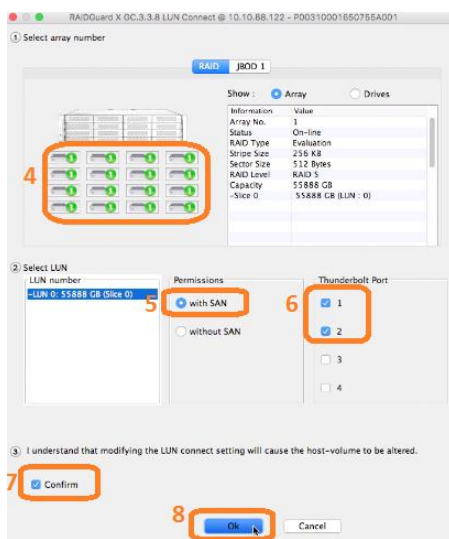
RAIDGuard X GC.3.3.8 LUN Connect @ 10.10.88.122 - P00310001650755A001

① Select array number

RAID JBOD 1

Show : Array Drives

| Information | Value |
|---|---|
| Array No. | 1 |
| Status | On-line |
| RAID Type | Evaluation |
| Stripe Size | 256 KB |
| Sector Size | 512 Bytes |
| RAID Level | RAID 5 |
| Capacity | 55888 GB |
| -Slice 0 | 55888 GB (LUN : 0) |

4

② Select LUN

LUN number
-LUN 0: 55888 GB (Slice 0)

Permissions
5 with SAN
without SAN

Thunderbolt Port
6 1
2
3
4

③ I understand that modifying the LUN connect setting will cause the host-volume to be altered.

7 Confirm

8 Ok Cancel